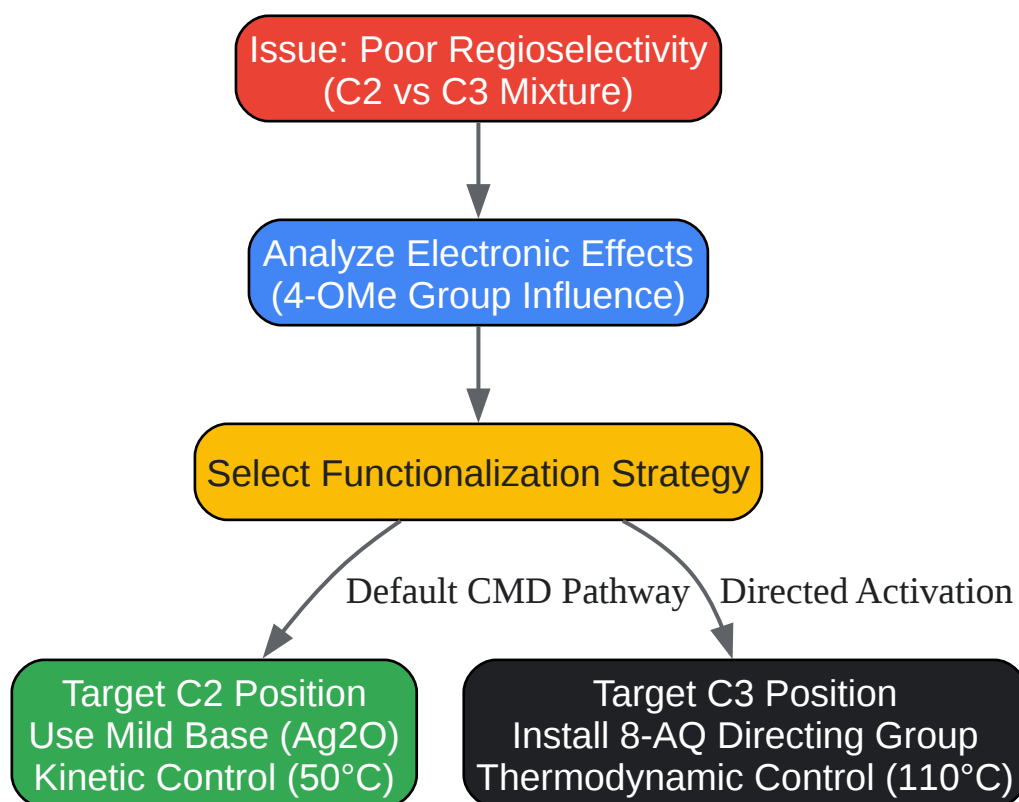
Issue: Poor Regioselectivity
(C2 vs C3 Mixture)

Analyze Electronic Effects
(4-OMe Group Influence)

Select Functionalization Strategy

Default CMD Pathway

Directed Activation

Target C2 Position
Use Mild Base (Ag2O)
Kinetic Control (50°C)

Target C3 Position
Install 8-AQ Directing Group
Thermodynamic Control (110°C)